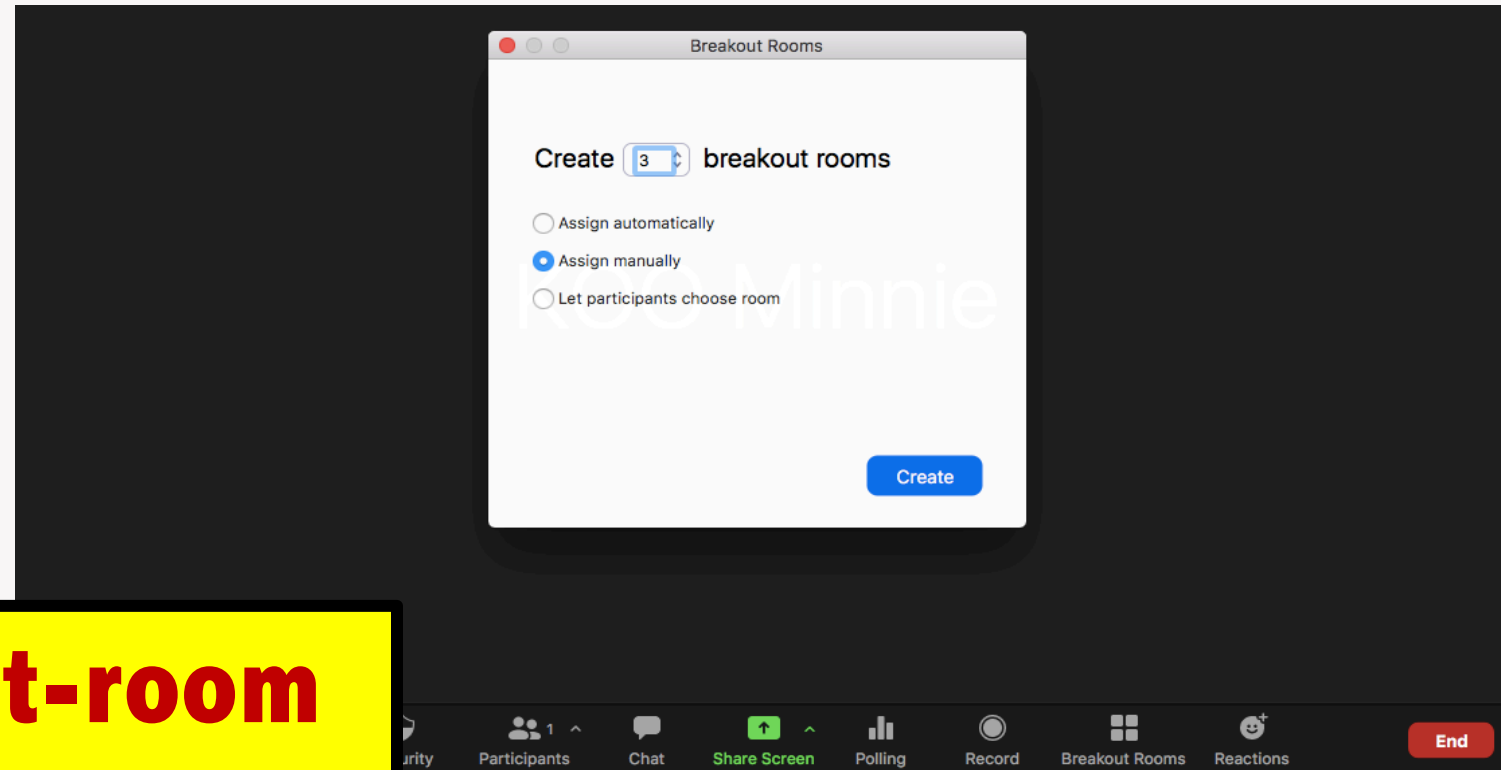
Breakout Rooms

Create 3 breakout rooms

Assign automatically

Assign manually

Let participants choose room

KOO Minnie

Create

t-room

urity

Participants 1

Chat

Share Screen

Polling

Record

Breakout Rooms

Reactions

End